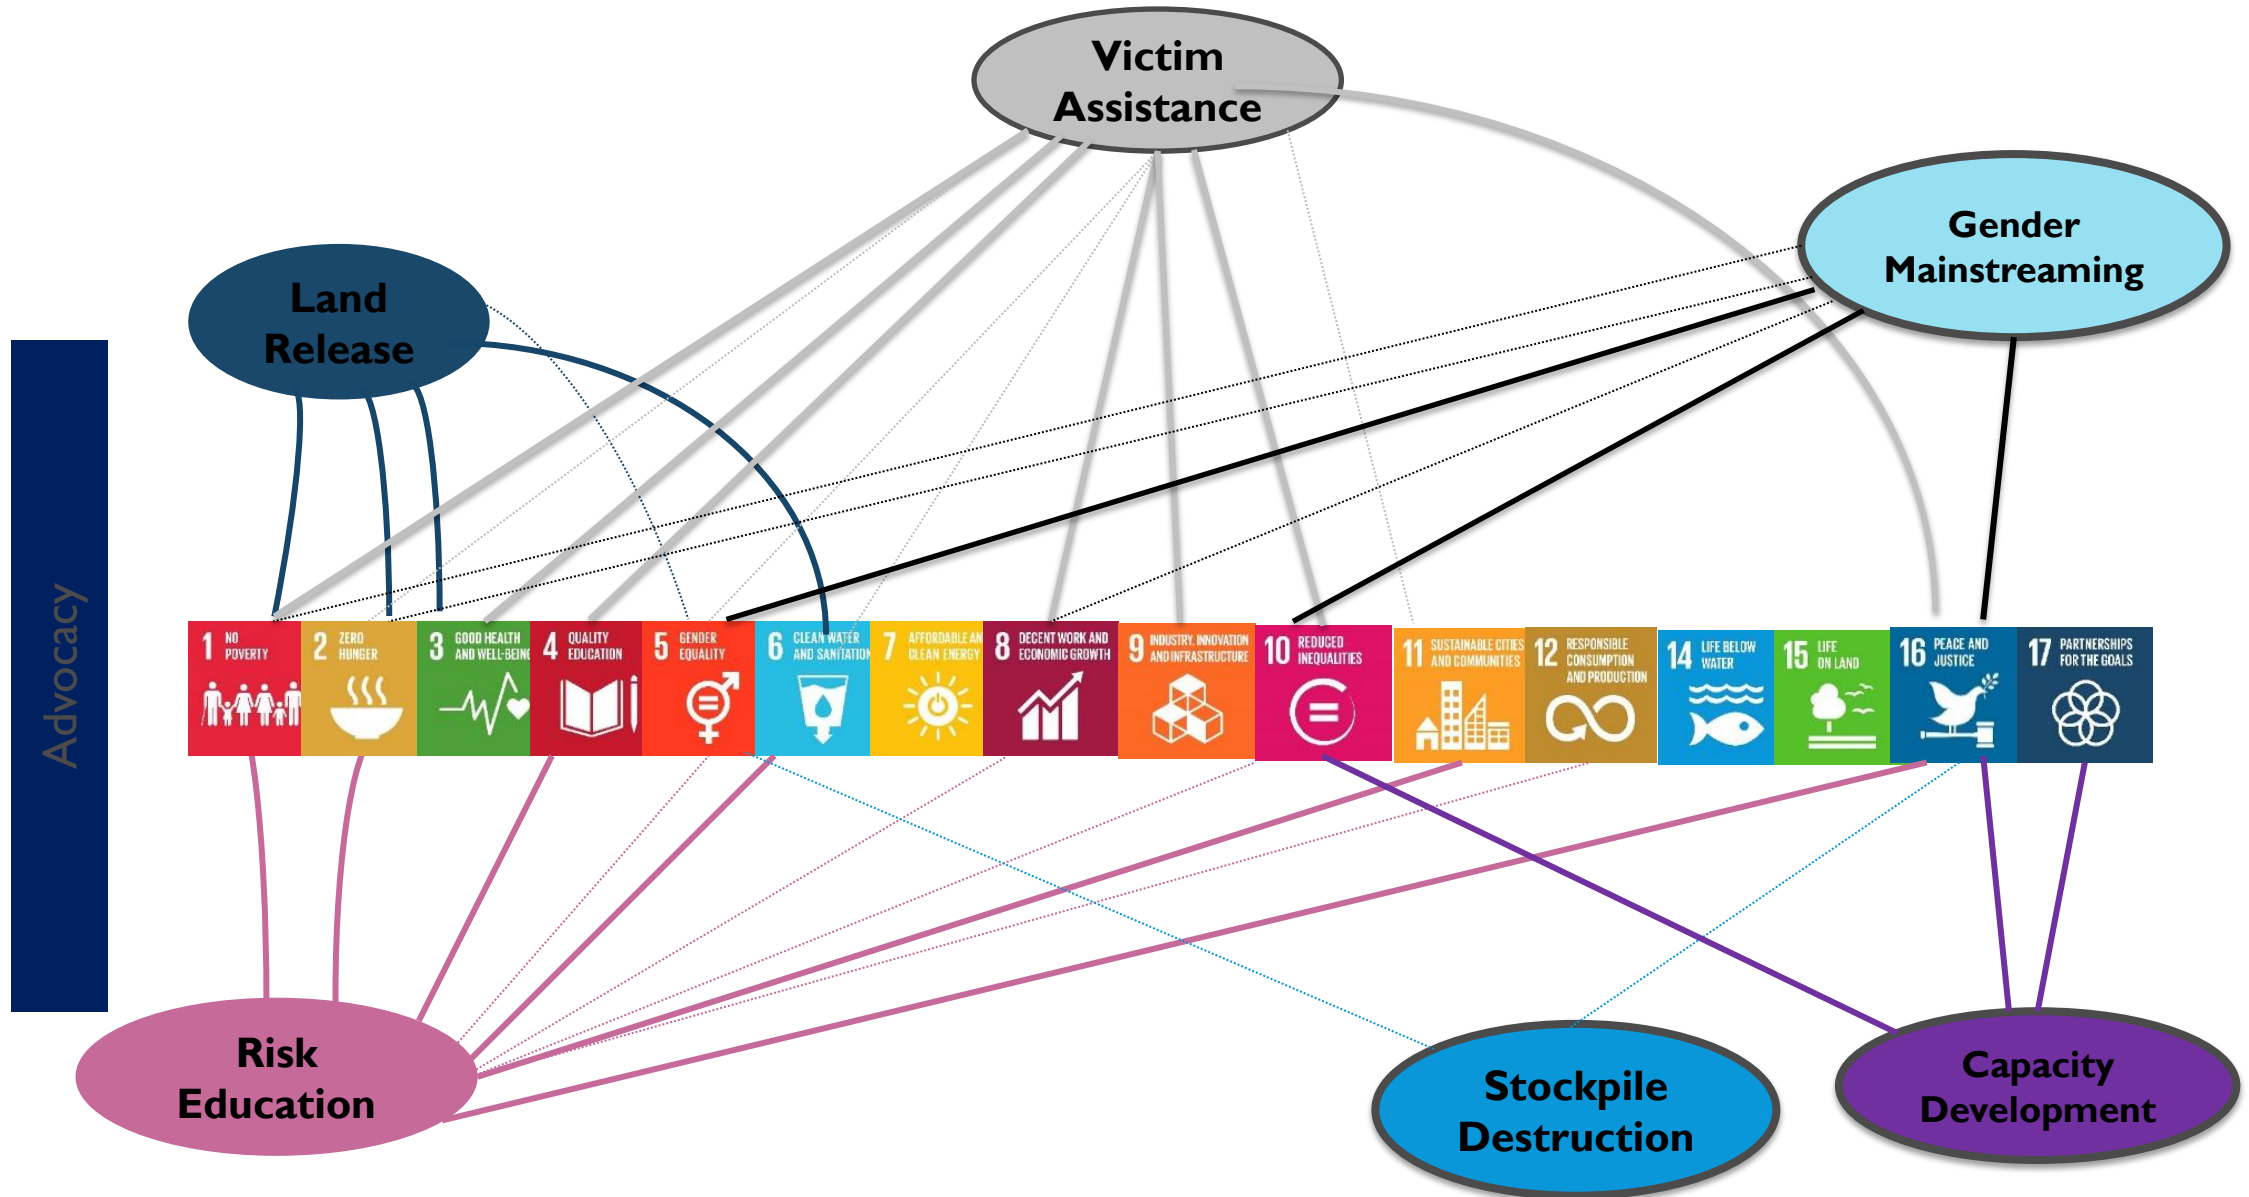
Victim Assistance

Gender Mainstreaming

Land Release

Advocacy

1 NO POVERTY

2 ZERO HUNGER

3 GOOD HEALTH AND WELL-BEING

4 QUALITY EDUCATION

5 GENDER EQUALITY

6 CLEAN WATER AND SANITATION

7 AFFORDABLE AND CLEAN ENERGY

8 DECENT WORK AND ECONOMIC GROWTH

9 INDUSTRY, INNOVATION AND INFRASTRUCTURE

10 REDUCED INEQUALITIES

11 SUSTAINABLE CITIES AND COMMUNITIES

12 RESPONSIBLE CONSUMPTION AND PRODUCTION

14 LIFE BELOW WATER

15 LIFE ON LAND

16 PEACE AND JUSTICE

17 PARTNERSHIPS FOR THE GOALS

Risk Education

Stockpile Destruction

Capacity Development